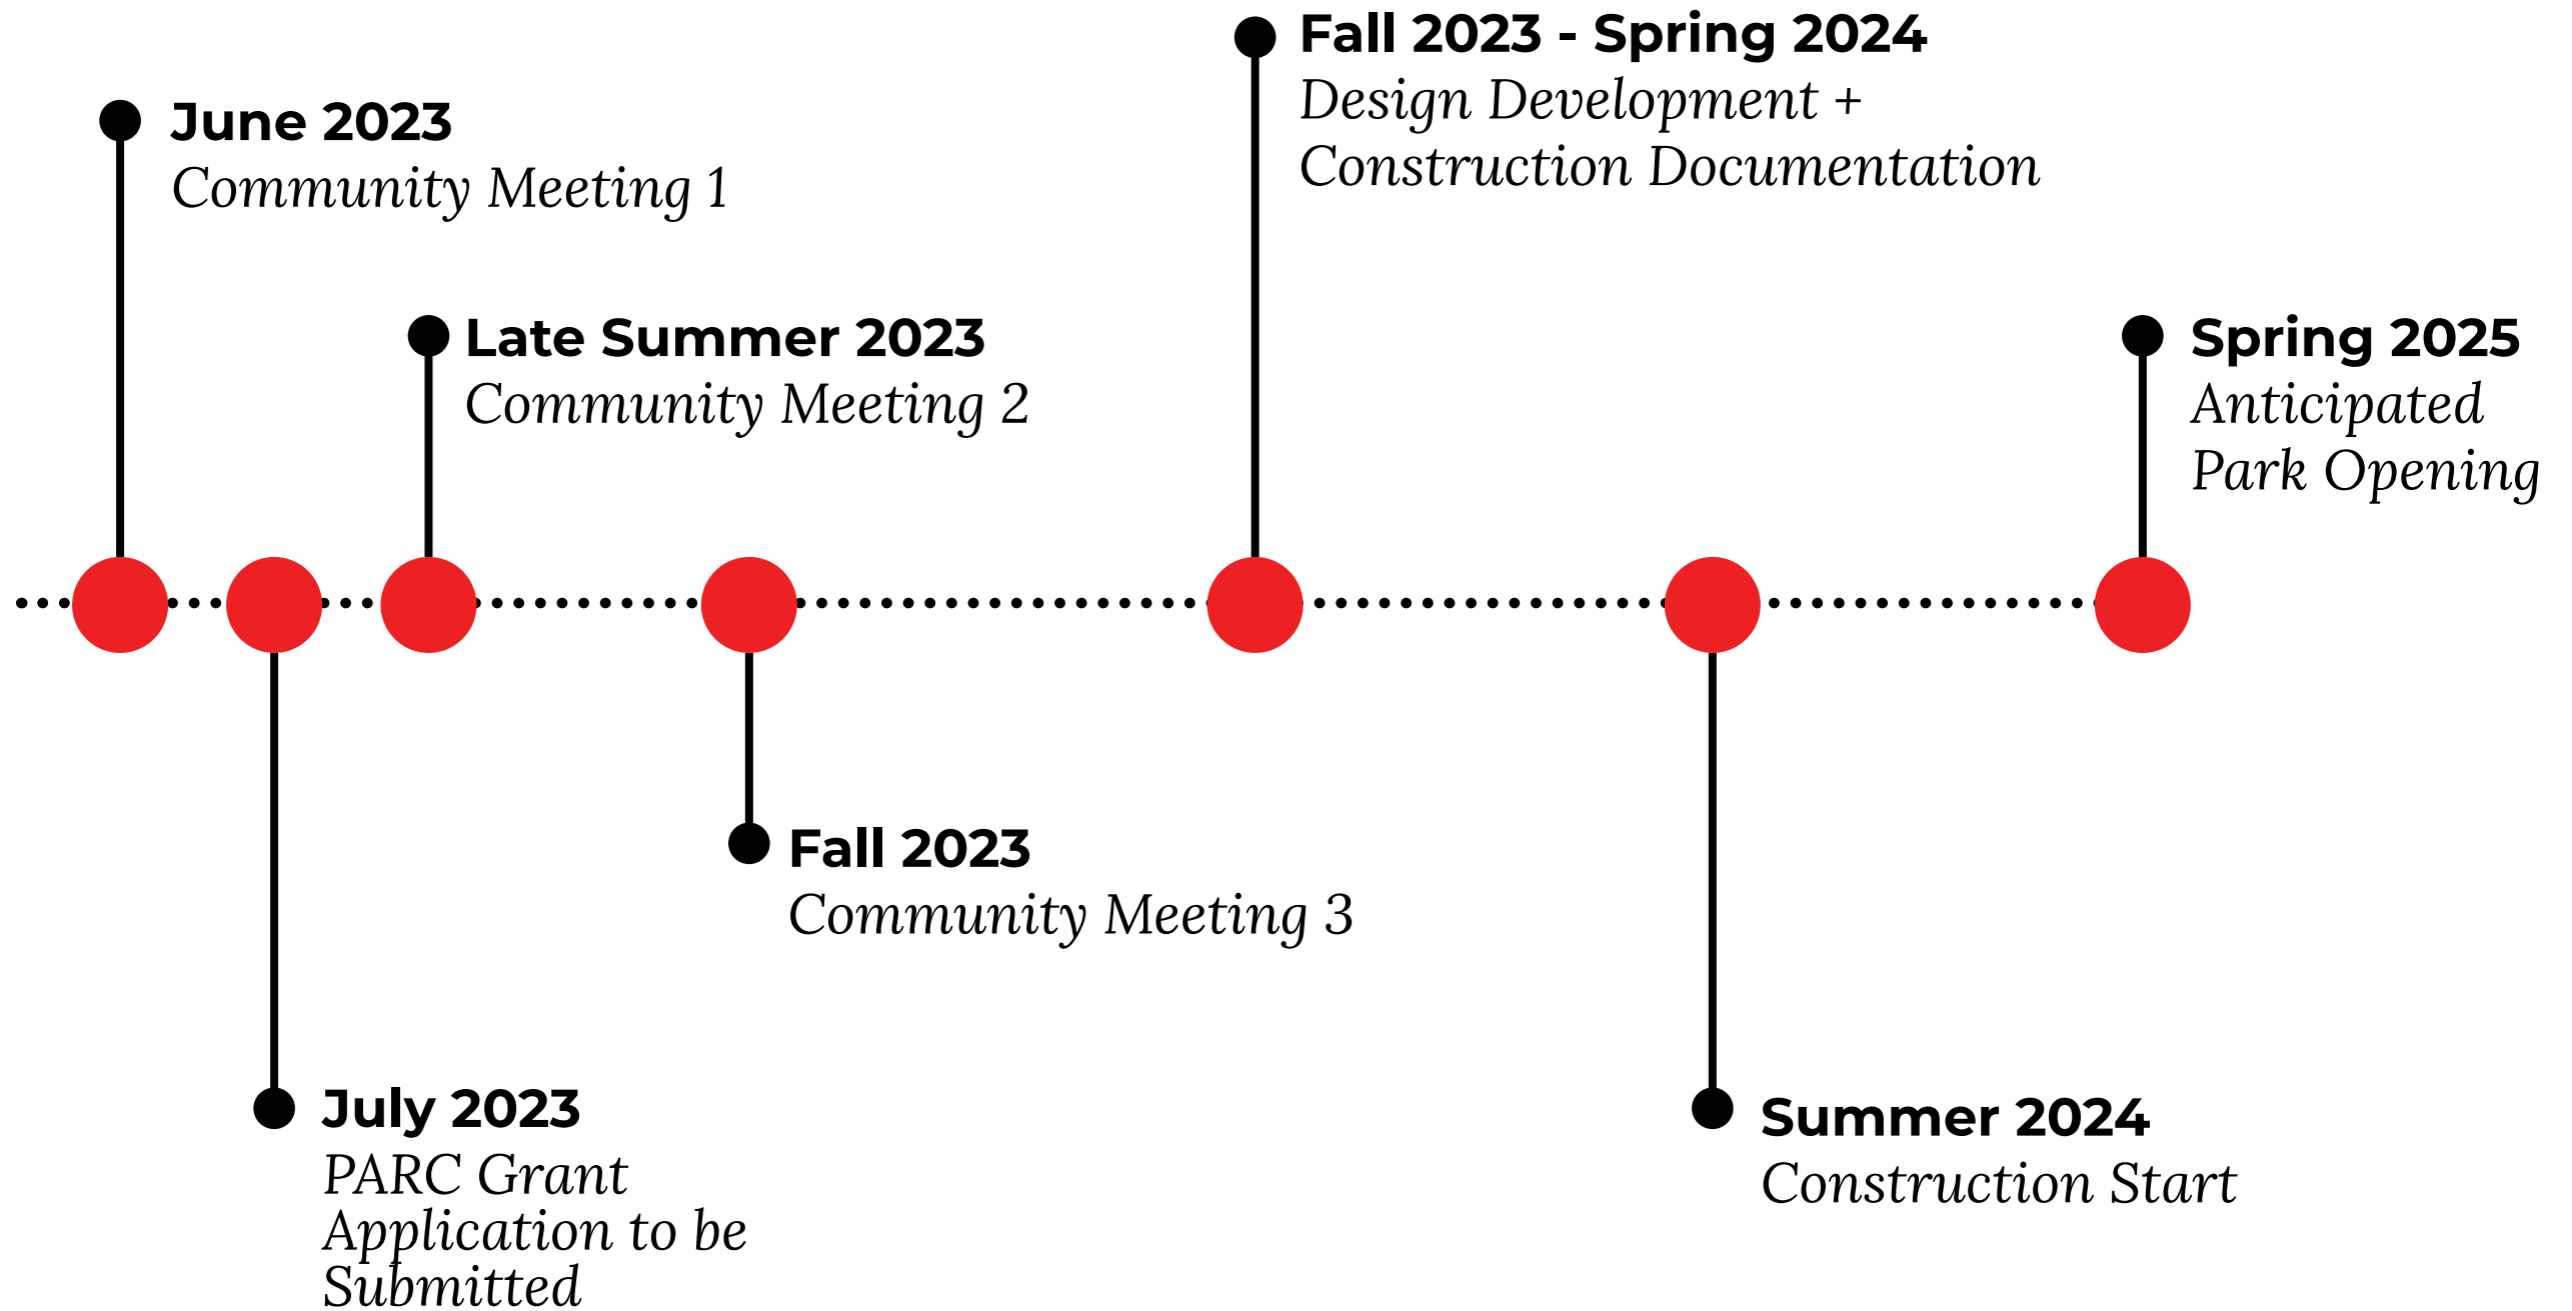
June 2023
Community Meeting 1

July 2023
PARC Grant Application to be Submitted

Late Summer 2023
Community Meeting 2

Fall 2023
Community Meeting 3

Fall 2023 - Spring 2024
Design Development + Construction Documentation

Summer 2024
Construction Start

Spring 2025
Anticipated Park Opening